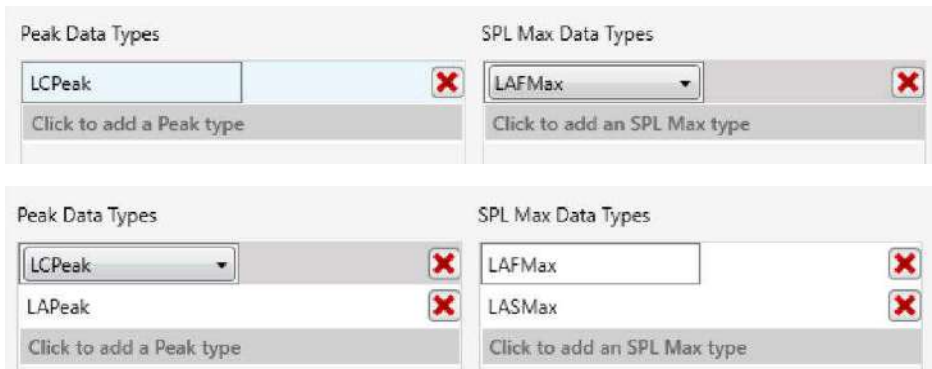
Peak Data Types

LCPeak

Click to add a Peak type

SPL Max Data Types

LAFMax

Click to add an SPL Max type

Peak Data Types

LCPeak

LAPeak

Click to add a Peak type

SPL Max Data Types

LAFMax

LASMax

Click to add an SPL Max type